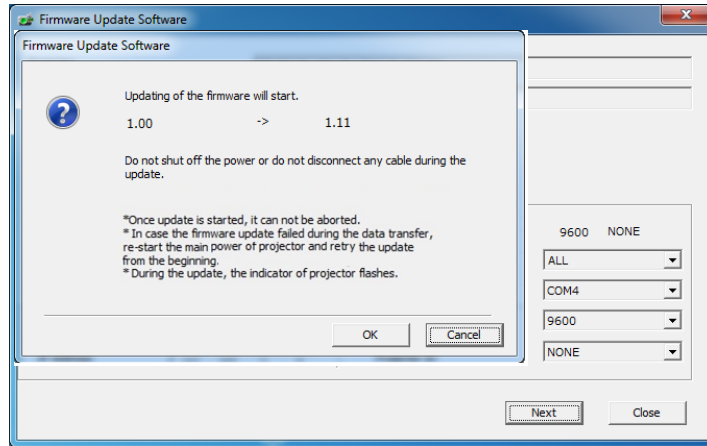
Firmware Update Software

Firmware Update Software

Updating of the firmware will start.

1.00 -> 1.11

Do not shut off the power or do not disconnect any cable during the update.

*Once update is started, it can not be aborted.
* In case the firmware update failed during the data transfer, re-start the main power of projector and retry the update from the beginning.
* During the update, the indicator of projector flashes.

OK Cancel

9600 NONE

ALL

COM4

9600

NONE

Next Close